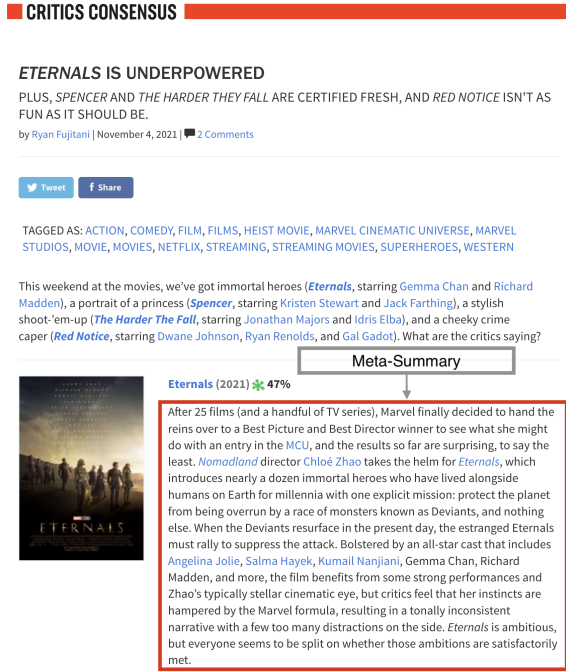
CRITICS CONSENSUS

ETERNALS IS UNDERPOWERED

PLUS, SPENCER AND THE HARDER THEY FALL ARE CERTIFIED FRESH, AND RED NOTICE ISN'T AS FUN AS IT SHOULD BE.

by Ryan Fujitani | November 4, 2021 | 2 Comments

Tweet   Share

TAGGED AS: ACTION, COMEDY, FILM, FILMS, HEIST MOVIE, MARVEL CINEMATIC UNIVERSE, MARVEL STUDIOS, MOVIE, MOVIES, NETFLIX, STREAMING, STREAMING MOVIES, SUPERHEROES, WESTERN

This weekend at the movies, we've got immortal heroes (Eternals, starring Gemma Chan and Richard Madden), a portrait of a princess (Spencer, starring Kristen Stewart and Jack Farthing), a stylish shoot-'em-up (The Harder The Fall, starring Jonathan Majors and Idris Elba), and a cheeky crime caper (Red Notice, starring Dwane Johnson, Ryan Renolds, and Gal Gadot). What are the critics saying?

Meta-Summary

ETERNALS

Eternals (2021) 47%

After 25 films (and a handful of TV series), Marvel finally decided to hand the reins over to a Best Picture and Best Director winner to see what she might do with an entry in the MCU, and the results so far are surprising, to say the least. Nomadland director Chloé Zhao takes the helm for Eternals, which introduces nearly a dozen immortal heroes who have lived alongside humans on Earth for millennia with one explicit mission: protect the planet from being overrun by a race of monsters known as Deviants, and nothing else. When the Deviants resurface in the present day, the estranged Eternals must rally to suppress the attack. Bolstered by an all-star cast that includes Angelina Jolie, Salma Hayek, Kumail Nanjiani, Gemma Chan, Richard Madden, and more, the film benefits from some strong performances and Zhao's typically stellar cinematic eye, but critics feel that her instincts are hampered by the Marvel formula, resulting in a tonally inconsistent narrative with a few too many distractions on the side. Eternals is ambitious, but everyone seems to be split on whether those ambitions are satisfactorily met.